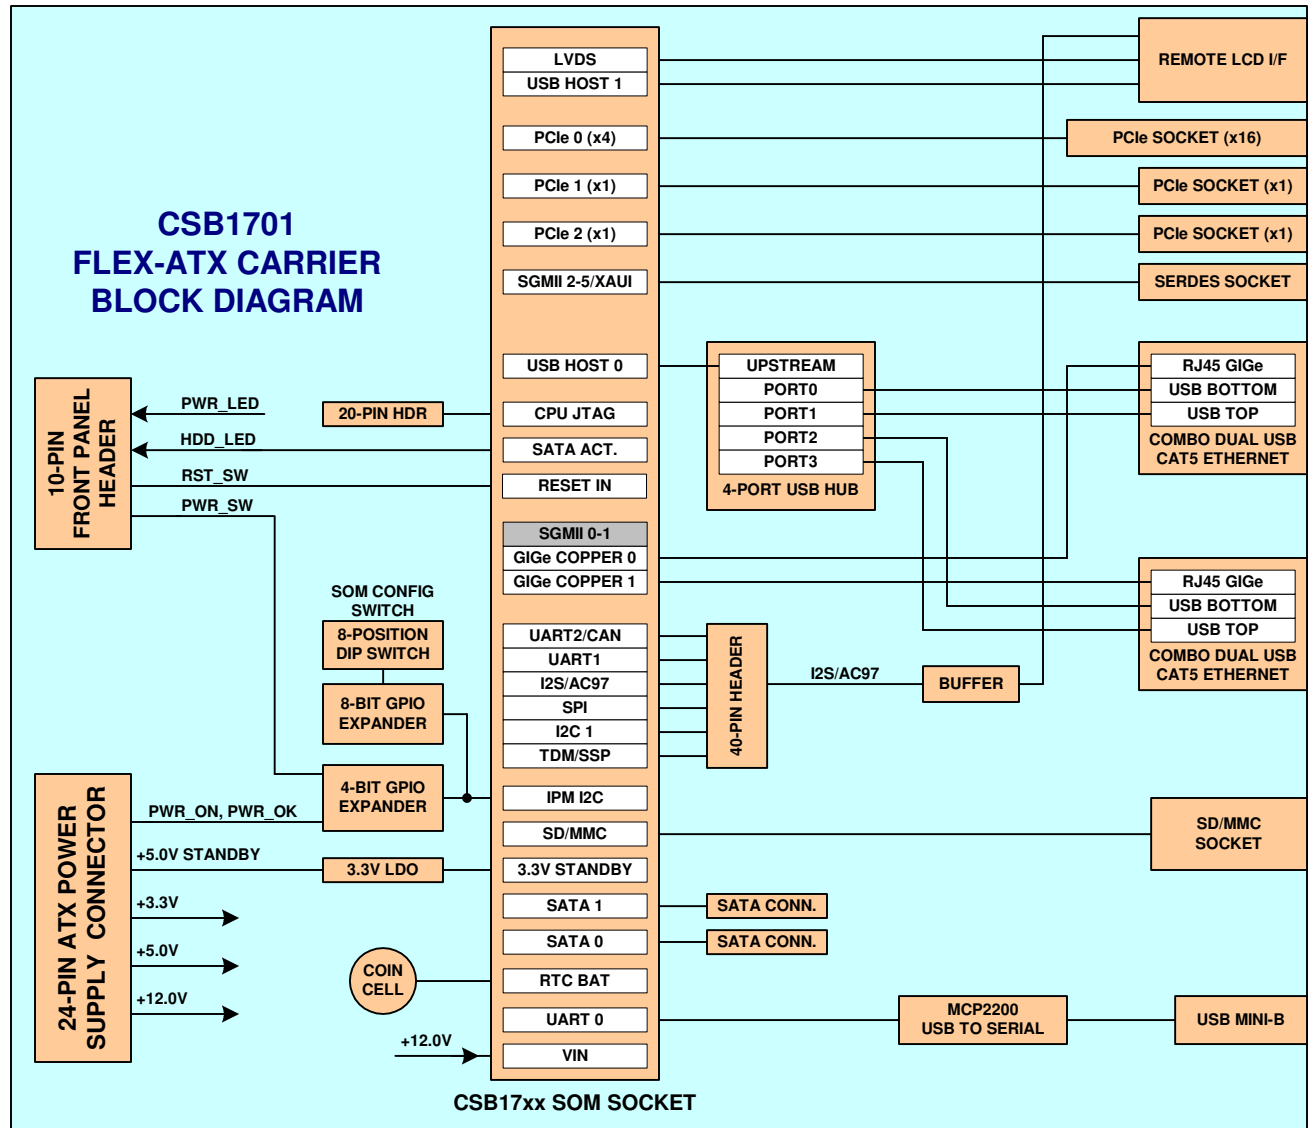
CSB1701
FLEX-ATX CARRIER
BLOCK DIAGRAM

LVDS
USB HOST 1
PCIe 0 (x4)
PCIe 1 (x1)
PCIe 2 (x1)
SGMII 2-5/XAUI
USB HOST 0
CPU JTAG
SATA ACT.
RESET IN
SGMII 0-1
GIGe COPPER 0
GIGe COPPER 1
UART2/CAN
UART1
I2S/AC97
SPI
I2C 1
TDM/SSP
IPM I2C
SD/MMC
3.3V STANDBY
SATA 1
SATA 0
RTC BAT
UART 0
VIN
CSB17xx SOM SOCKET

REMOTE LCD I/F
PCIe SOCKET (x16)
PCIe SOCKET (x1)
PCIe SOCKET (x1)
SERDES SOCKET

UPSTREAM
PORT0
PORT1
PORT2
PORT3
4-PORT USB HUB

RJ45 GIGe
USB BOTTOM
USB TOP
COMBO DUAL USB
CAT5 ETHERNET

RJ45 GIGe
USB BOTTOM
USB TOP
COMBO DUAL USB
CAT5 ETHERNET

10-PIN FRONT PANEL HEADER
PWR_LED
HDD_LED
RST_SW
PWR_SW
20-PIN HDR

SOM CONFIG SWITCH
8-POSITION DIP SWITCH
8-BIT GPIO EXPANDER
4-BIT GPIO EXPANDER

40-PIN HEADER
I2S/AC97
BUFFER

24-PIN ATX POWER SUPPLY CONNECTOR
PWR_ON, PWR_OK
+5.0V STANDBY
3.3V LDO
+3.3V
+5.0V
+12.0V
COIN CELL
+12.0V

SD/MMC SOCKET
SATA CONN.
SATA CONN.
MCP2200 USB TO SERIAL
USB MINI-B